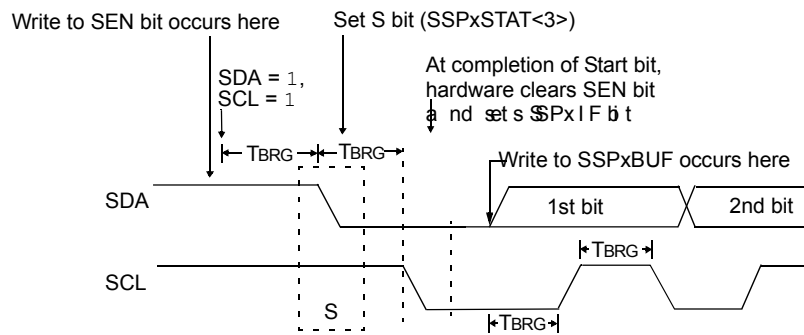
Write to SEN bit occurs here

Set S bit (SSPxSTAT<3>)

SDA = 1,
SCL = 1

At completion of Start bit, hardware clears SEN bit and sets SSPxIF bit

TBRG

TBRG

Write to SSPxBUF occurs here

SDA

1st bit

2nd bit

TBRG

SCL

S

TBRG